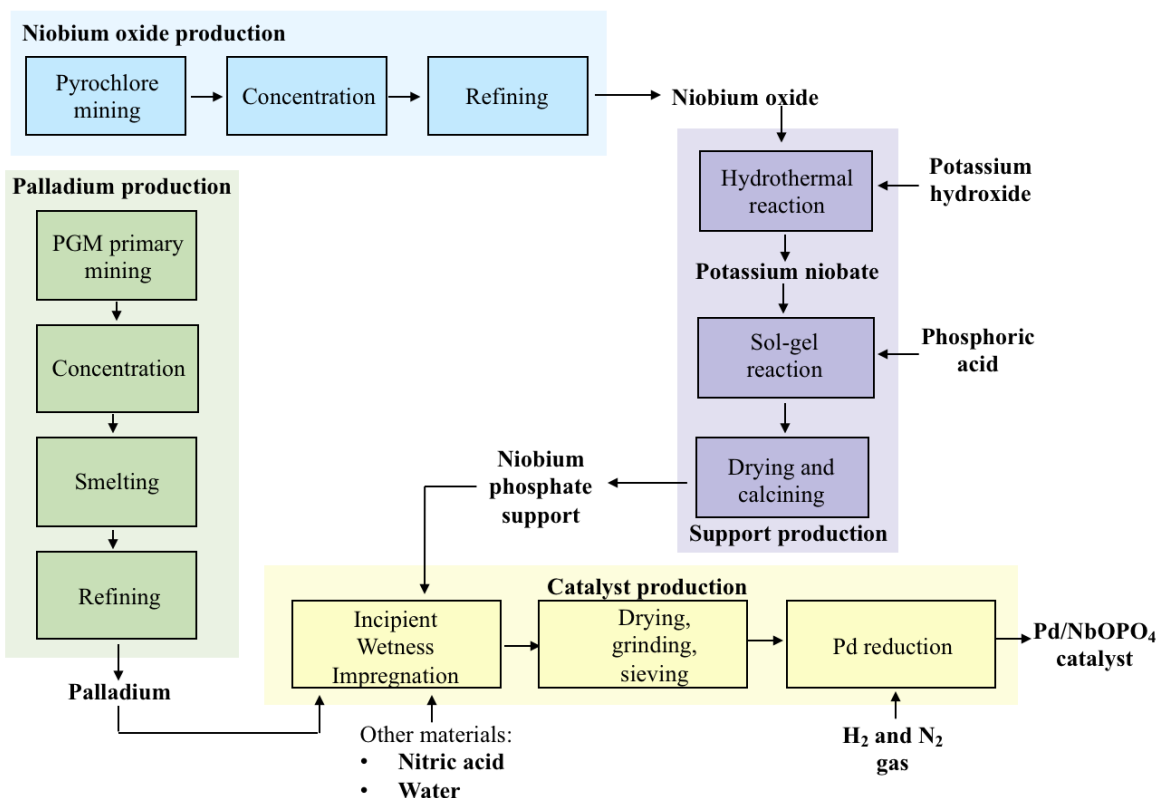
Niobium oxide production

Pyrochlore mining

Concentration

Refining

Niobium oxide

Hydrothermal reaction

Potassium hydroxide

Potassium niobate

Sol-gel reaction

Phosphoric acid

Drying and calcining

Support production

Niobium phosphate support

Palladium production

PGM primary mining

Concentration

Smelting

Refining

Palladium

Catalyst production

Incipient Wetness Impregnation

Drying, grinding, sieving

Pd reduction

Pd/NbOPO$_4$ catalyst

Other materials:
• Nitric acid
• Water

$H_2$ and $N_2$ gas